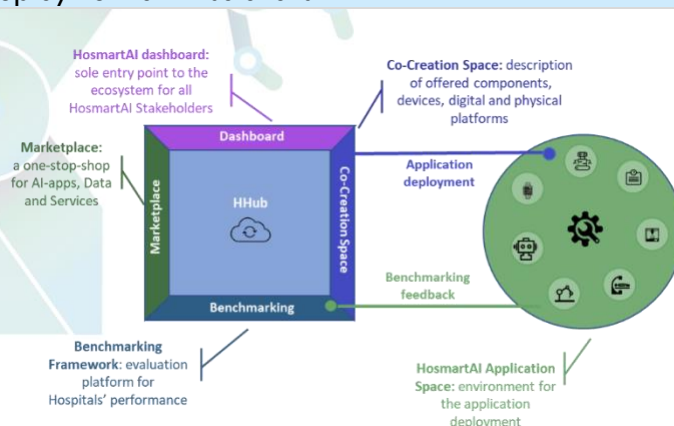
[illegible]

HosmartAI dashboard: sole entry point to the ecosystem for all HosmartAI Stakeholders

Co-Creation Space: description of offered components, devices, digital and physical platforms

Marketplace: a one-stop-shop for AI-apps, Data and Services

Dashboard

Marketplace

HHub

Co-Creation Space

Benchmarking

Application deployment

Benchmarking feedback

Benchmarking Framework: evaluation platform for Hospitals' performance

HosmartAI Application Space: environment for the application deployment